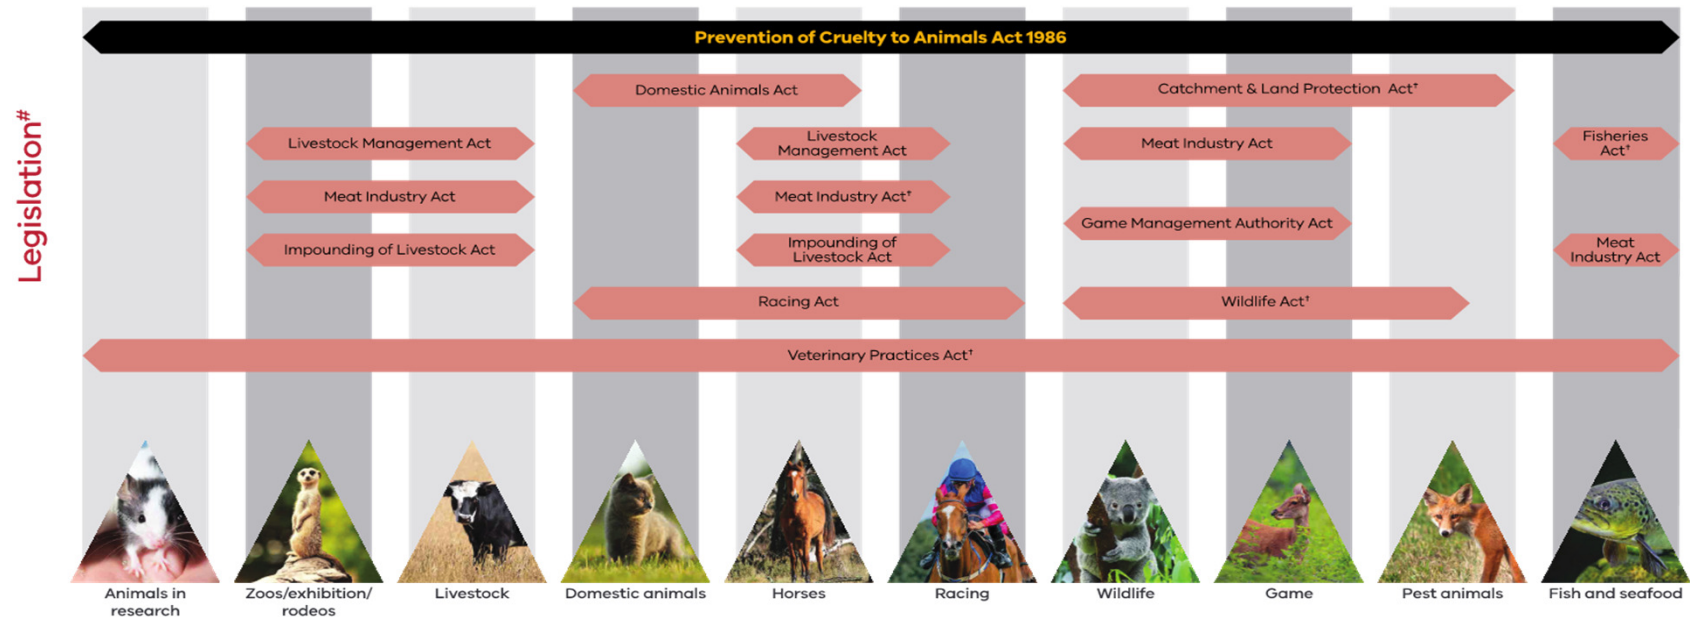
Legislation#

Prevention of Cruelty to Animals Act 1986

Domestic Animals Act

Catchment & Land Protection Act†

Livestock Management Act

Livestock Management Act

Meat Industry Act

Fisheries Act†

Meat Industry Act

Meat Industry Act†

Game Management Authority Act

Impounding of Livestock Act

Impounding of Livestock Act

Meat Industry Act

Racing Act

Wildlife Act†

Veterinary Practices Act†

Animals in research

Zoos/exhibition/ rodeos

Livestock

Domestic animals

Horses

Racing

Wildlife

Game

Pest animals

Fish and seafood